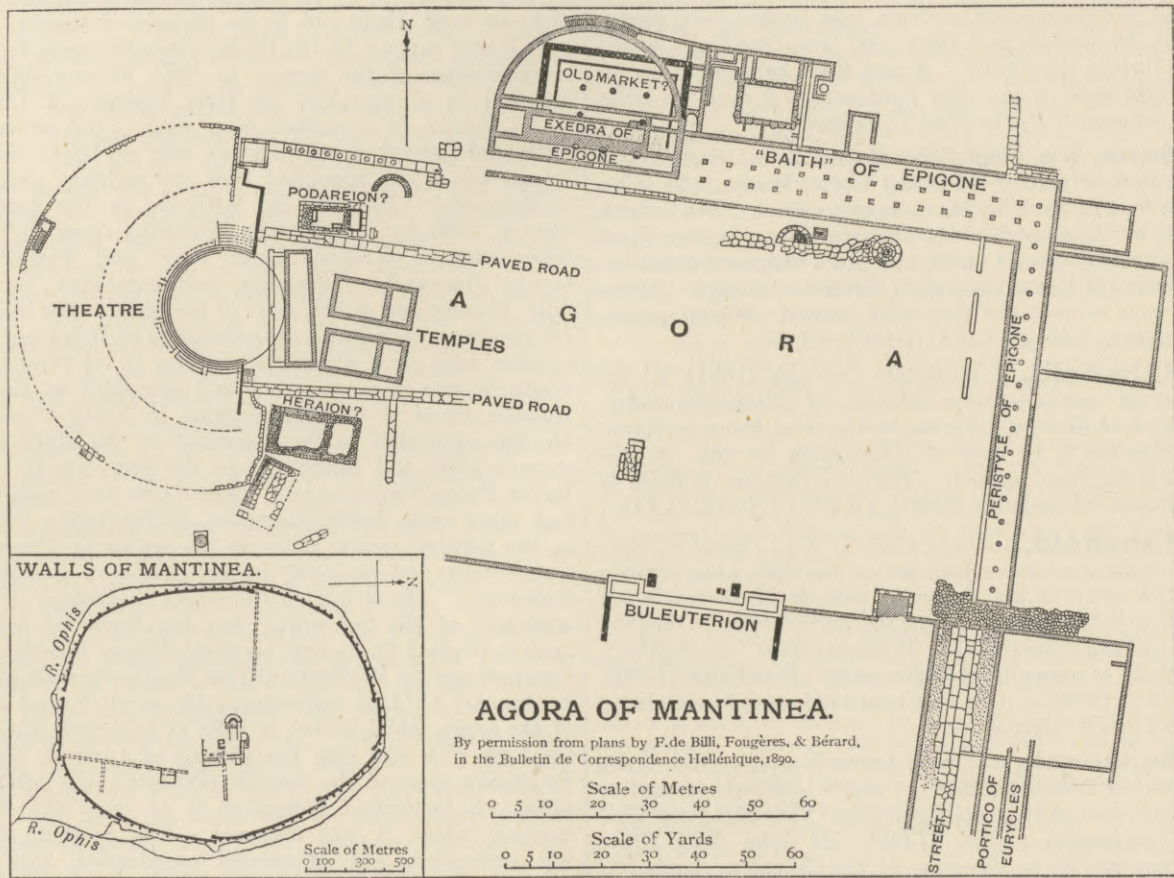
N

OLD MARKET?

EXEDRA OF EPIGONE

"BAITH" OF EPIGONE

PODAREION?

PAVED ROAD

THEATRE

A G O R A

TEMPLES

HERAION?

PAVED ROAD

PERISTYLE OF EPIGONE

WALLS OF MANTINEA.

N

R. Ophis

R. Ophis

Scale of Metres
0 100 300 500

BULEUTERION

AGORA OF MANTINEA.

By permission from plans by F. de Billi, Fougères, & Bérard, in the Bulletin de Correspondence Hellénique, 1890.

Scale of Metres
0 5 10 20 30 40 50 60

Scale of Yards
0 5 10 20 30 40 50 60

STREET

PORTICO OF EURYCLES